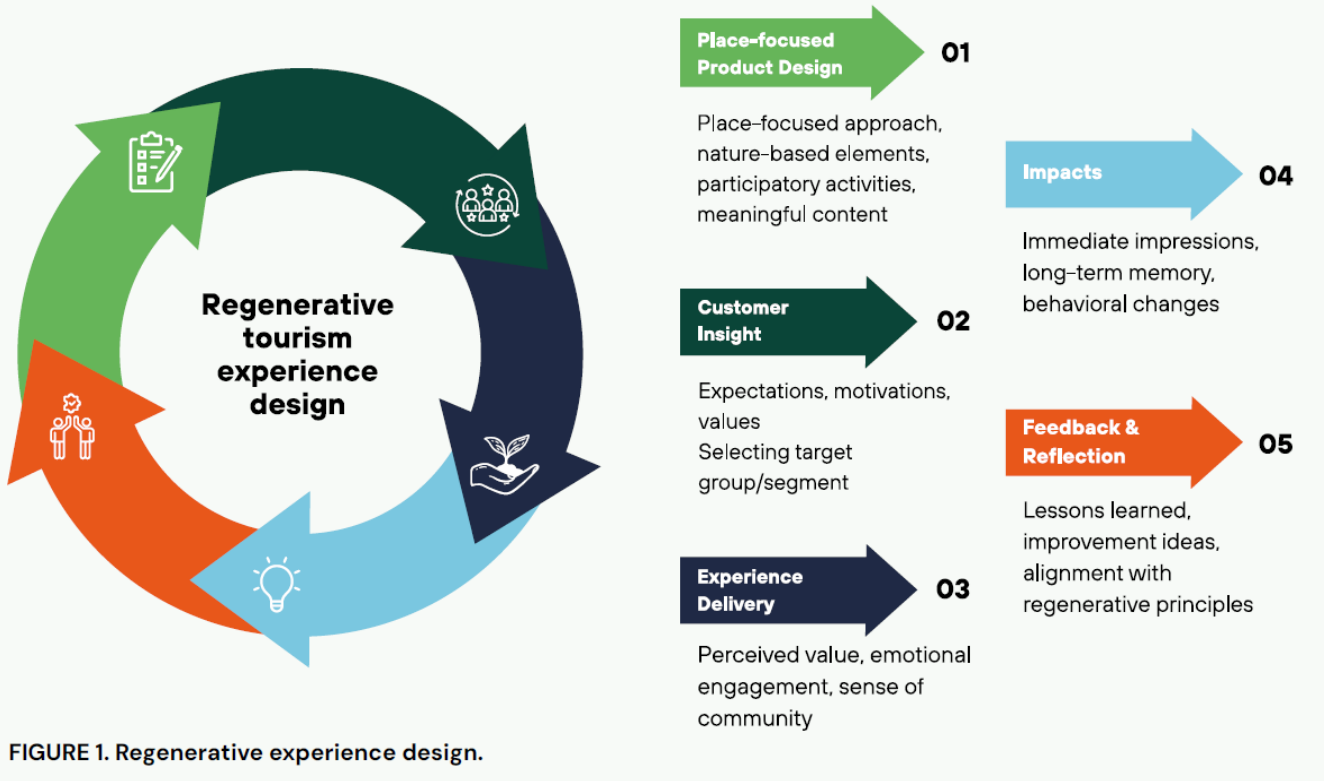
Regenerative tourism experience design

Place-focused Product Design
01
Place-focused approach, nature-based elements, participatory activities, meaningful content

Customer Insight
02
Expectations, motivations, values
Selecting target group/segment

Experience Delivery
03
Perceived value, emotional engagement, sense of community

Impacts
04
Immediate impressions, long-term memory, behavioral changes

Feedback & Reflection
05
Lessons learned, improvement ideas, alignment with regenerative principles

FIGURE 1. Regenerative experience design.